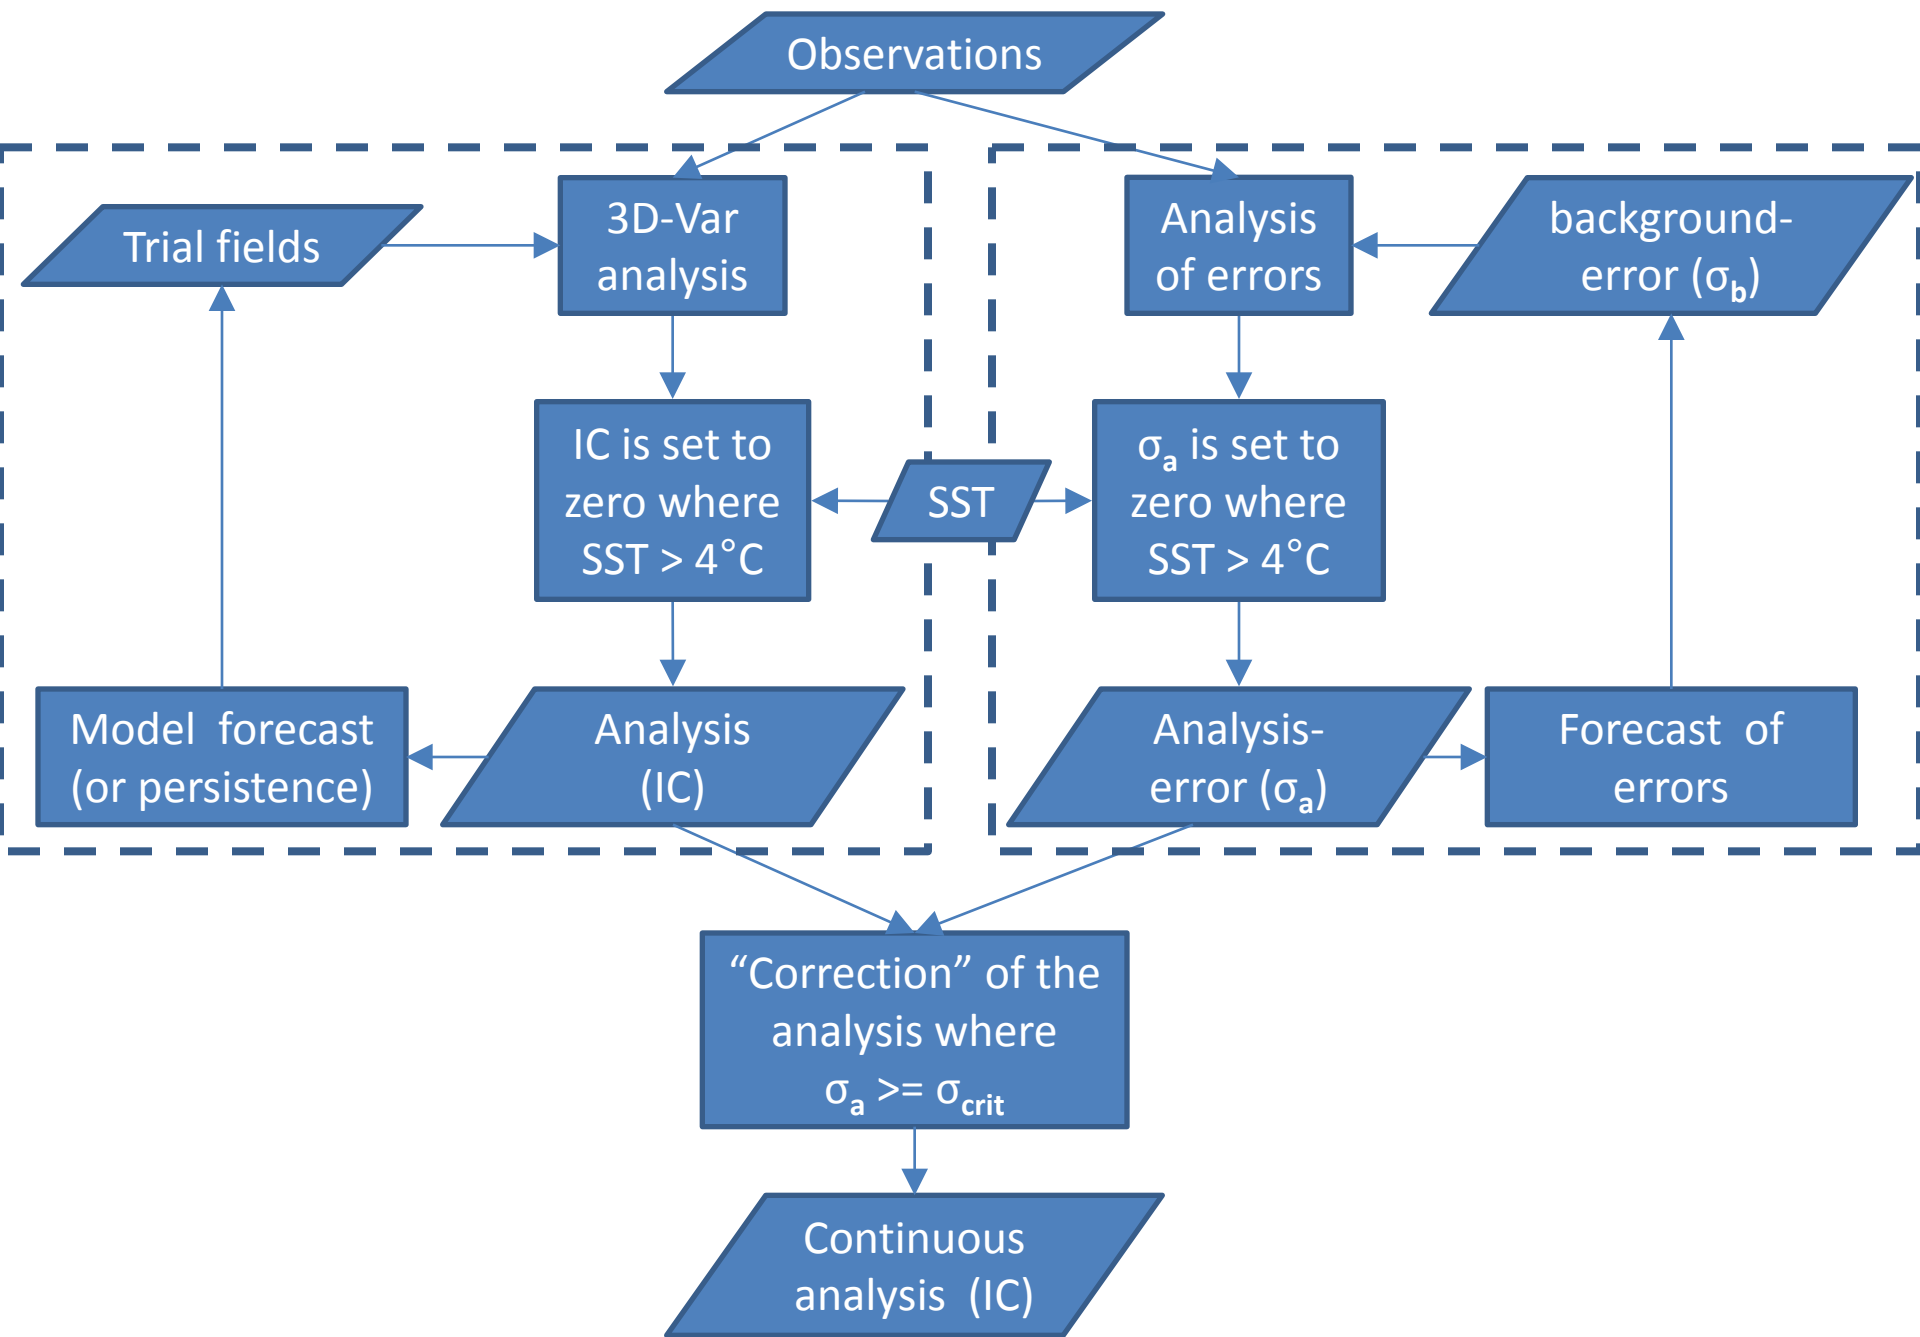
Observations

Trial fields

3D-Var analysis

IC is set to zero where SST > 4°C

Model forecast (or persistence)

Analysis (IC)

SST

Analysis of errors

background-error ($\sigma_b$)

$\sigma_a$ is set to zero where SST > 4°C

Analysis-error ($\sigma_a$)

Forecast of errors

“Correction” of the analysis where $\sigma_a$ >= $\sigma_{crit}$

Continuous analysis (IC)